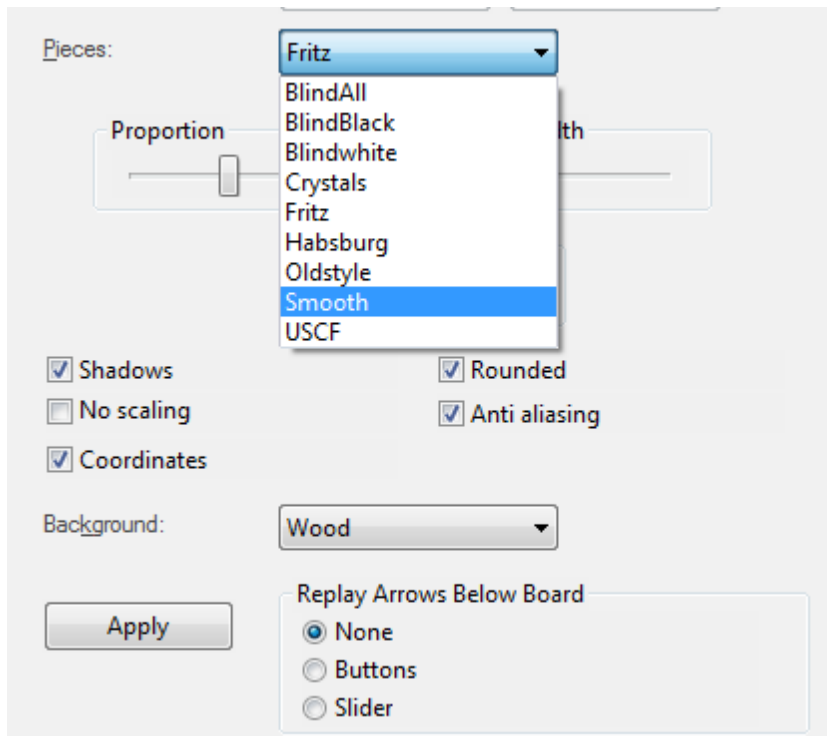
Pieces:

Fritz

BlindAll
BlindBlack
Blindwhite
Crystals
Fritz
Habsburg
Oldstyle
Smooth
USCF

Proportion

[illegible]lth

Shadows
No scaling
Coordinates

Rounded
Anti aliasing

Background:

Wood

Apply

Replay Arrows Below Board
None
Buttons
Slider